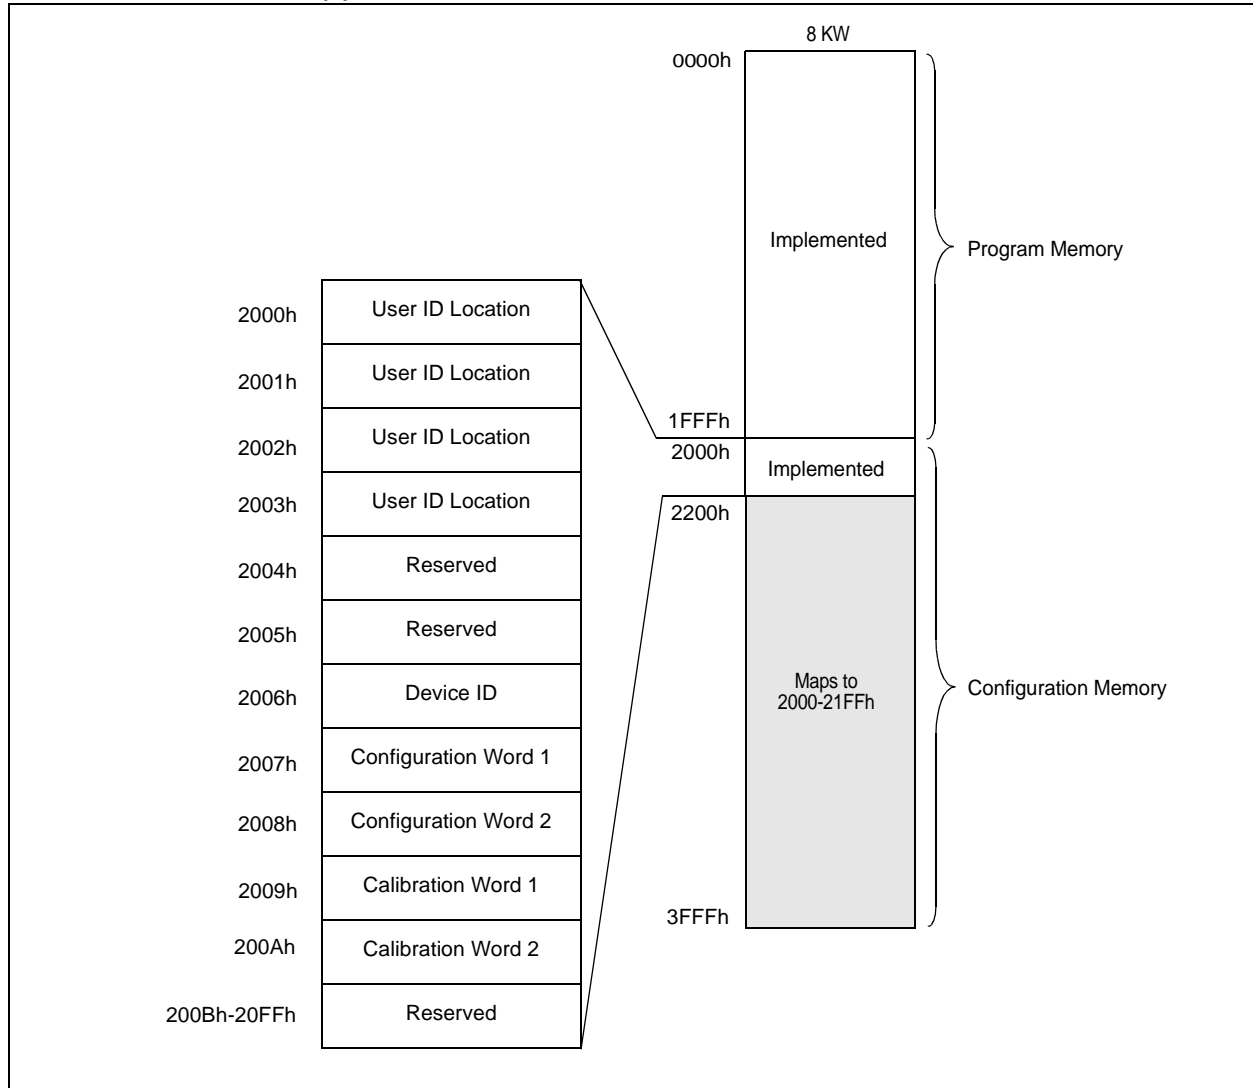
8 KW

0000h

Implemented

Program Memory

1FFFh

2000h

Implemented

2200h

Maps to 2000-21FFh

Configuration Memory

3FFFh

| 2000h | User ID Location |
|---|---|
| 2001h | User ID Location |
| 2002h | User ID Location |
| 2003h | User ID Location |
| 2004h | Reserved |
| 2005h | Reserved |
| 2006h | Device ID |
| 2007h | Configuration Word 1 |
| 2008h | Configuration Word 2 |
| 2009h | Calibration Word 1 |
| 200Ah | Calibration Word 2 |
| 200Bh-20FFh | Reserved |